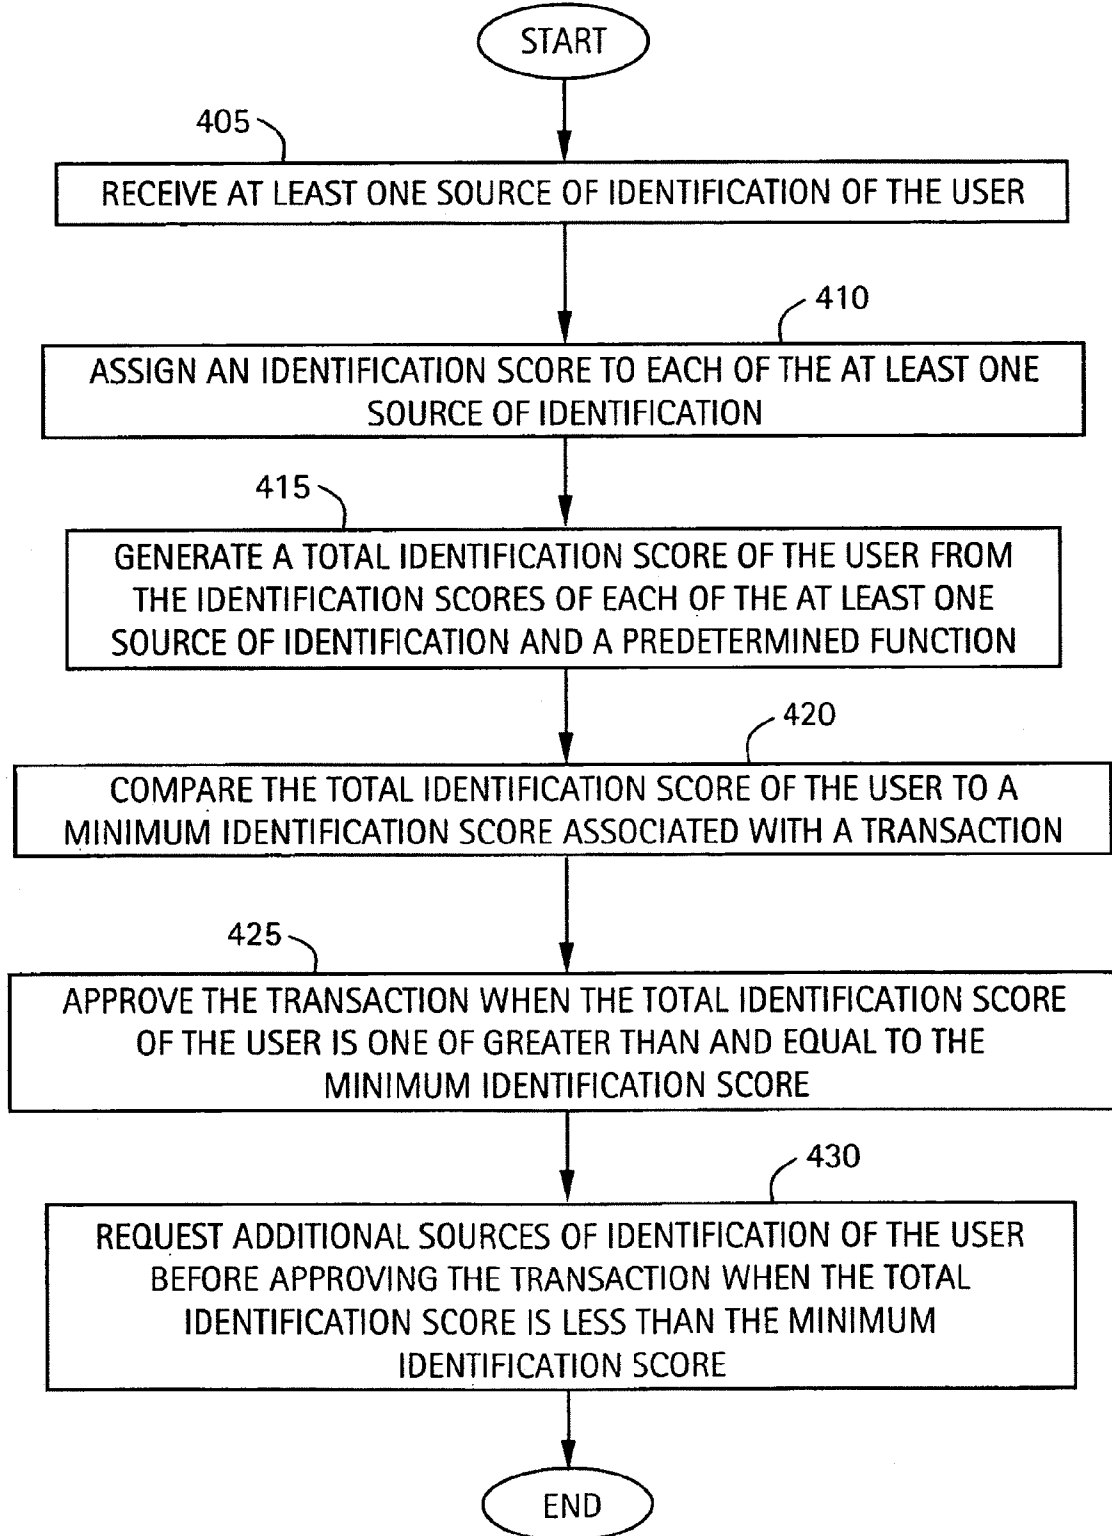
START

405

RECEIVE AT LEAST ONE SOURCE OF IDENTIFICATION OF THE USER

410

ASSIGN AN IDENTIFICATION SCORE TO EACH OF THE AT LEAST ONE SOURCE OF IDENTIFICATION

415

GENERATE A TOTAL IDENTIFICATION SCORE OF THE USER FROM THE IDENTIFICATION SCORES OF EACH OF THE AT LEAST ONE SOURCE OF IDENTIFICATION AND A PREDETERMINED FUNCTION

420

COMPARE THE TOTAL IDENTIFICATION SCORE OF THE USER TO A MINIMUM IDENTIFICATION SCORE ASSOCIATED WITH A TRANSACTION

425

APPROVE THE TRANSACTION WHEN THE TOTAL IDENTIFICATION SCORE OF THE USER IS ONE OF GREATER THAN AND EQUAL TO THE MINIMUM IDENTIFICATION SCORE

430

REQUEST ADDITIONAL SOURCES OF IDENTIFICATION OF THE USER BEFORE APPROVING THE TRANSACTION WHEN THE TOTAL IDENTIFICATION SCORE IS LESS THAN THE MINIMUM IDENTIFICATION SCORE

END